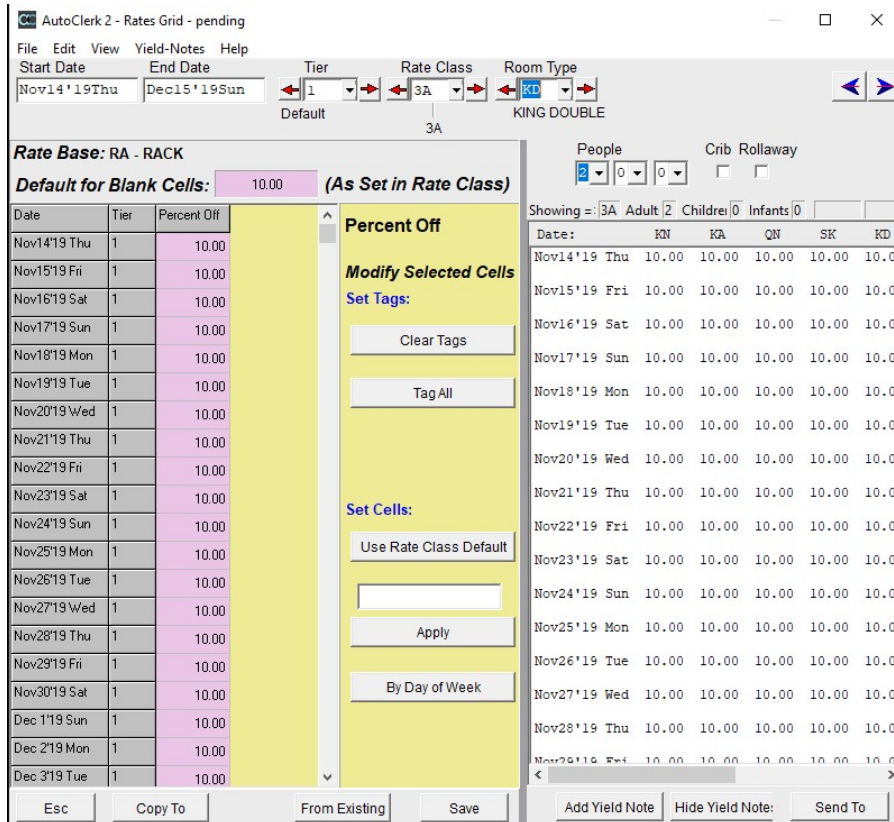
AutoClerk 2 - Rates Grid - pending

File Edit View Yield-Notes Help

Start Date Nov14'19Thu
End Date Dec15'19Sun
Tier 1
Default
Rate Class 3A
3A
Room Type KD
KING DOUBLE

Rate Base: RA - RACK

Default for Blank Cells: 10.00 (As Set in Rate Class)

| Date | Tier | Percent Off |
|---|---|---|
| Nov14'19 Thu | 1 | 10.00 |
| Nov15'19 Fri | 1 | 10.00 |
| Nov16'19 Sat | 1 | 10.00 |
| Nov17'19 Sun | 1 | 10.00 |
| Nov18'19 Mon | 1 | 10.00 |
| Nov19'19 Tue | 1 | 10.00 |
| Nov20'19 Wed | 1 | 10.00 |
| Nov21'19 Thu | 1 | 10.00 |
| Nov22'19 Fri | 1 | 10.00 |
| Nov23'19 Sat | 1 | 10.00 |
| Nov24'19 Sun | 1 | 10.00 |
| Nov25'19 Mon | 1 | 10.00 |
| Nov26'19 Tue | 1 | 10.00 |
| Nov27'19 Wed | 1 | 10.00 |
| Nov28'19 Thu | 1 | 10.00 |
| Nov29'19 Fri | 1 | 10.00 |
| Nov30'19 Sat | 1 | 10.00 |
| Dec 1'19 Sun | 1 | 10.00 |
| Dec 2'19 Mon | 1 | 10.00 |
| Dec 3'19 Tue | 1 | 10.00 |

Percent Off

Modify Selected Cells

Set Tags:

Clear Tags

Tag All

Set Cells:

Use Rate Class Default

Apply

By Day of Week

People 2 0 0
Crib Rollaway

Showing =: 3A Adult 2 Childre 0 Infants 0

| Date: | KN | KA | QN | SK | KD |
|---|---|---|---|---|---|
| Nov14'19 Thu | 10.00 | 10.00 | 10.00 | 10.00 | 10.00 |
| Nov15'19 Fri | 10.00 | 10.00 | 10.00 | 10.00 | 10.0 |
| Nov16'19 Sat | 10.00 | 10.00 | 10.00 | 10.00 | 10.0 |
| Nov17'19 Sun | 10.00 | 10.00 | 10.00 | 10.00 | 10.0 |
| Nov18'19 Mon | 10.00 | 10.00 | 10.00 | 10.00 | 10.0 |
| Nov19'19 Tue | 10.00 | 10.00 | 10.00 | 10.00 | 10.0 |
| Nov20'19 Wed | 10.00 | 10.00 | 10.00 | 10.00 | 10.0 |
| Nov21'19 Thu | 10.00 | 10.00 | 10.00 | 10.00 | 10.0 |
| Nov22'19 Fri | 10.00 | 10.00 | 10.00 | 10.00 | 10.0 |
| Nov23'19 Sat | 10.00 | 10.00 | 10.00 | 10.00 | 10.0 |
| Nov24'19 Sun | 10.00 | 10.00 | 10.00 | 10.00 | 10.0 |
| Nov25'19 Mon | 10.00 | 10.00 | 10.00 | 10.00 | 10.0 |
| Nov26'19 Tue | 10.00 | 10.00 | 10.00 | 10.00 | 10.0 |
| Nov27'19 Wed | 10.00 | 10.00 | 10.00 | 10.00 | 10.0 |
| Nov28'19 Thu | 10.00 | 10.00 | 10.00 | 10.00 | 10.0 |
| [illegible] | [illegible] | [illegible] | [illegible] | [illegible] | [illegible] |

Esc
Copy To
From Existing
Save
Add Yield Note
Hide Yield Note:
Send To